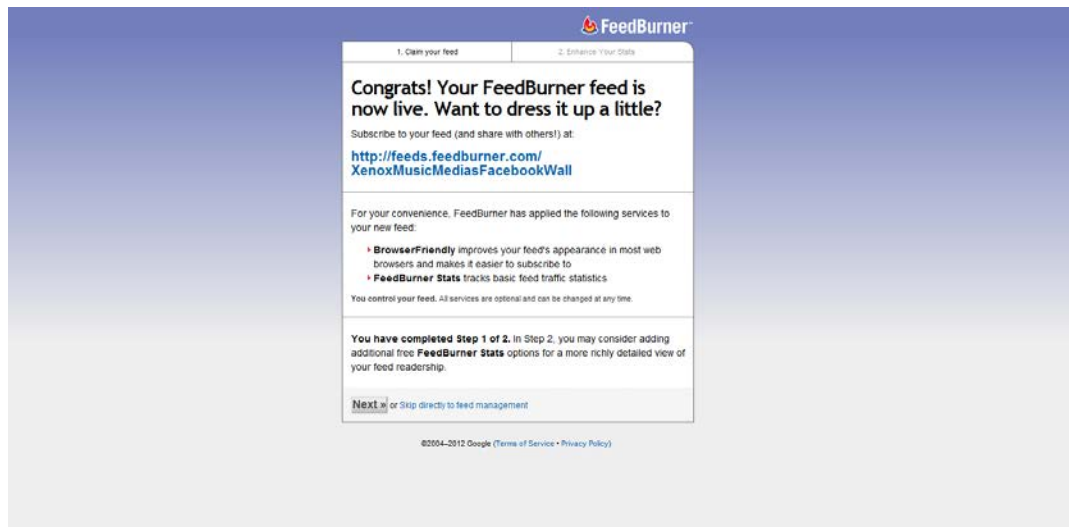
FeedBurner

1. Claim your feed

2. Enhance Your Stats

Congrats! Your FeedBurner feed is now live. Want to dress it up a little?

Subscribe to your feed (and share with others!) at:

http://feeds.feedburner.com/XenoxMusicMediasFacebookWall

For your convenience, FeedBurner has applied the following services to your new feed:

- BrowserFriendly improves your feed's appearance in most web browsers and makes it easier to subscribe to
- FeedBurner Stats tracks basic feed traffic statistics

You control your feed. All services are optional and can be changed at any time.

You have completed Step 1 of 2. In Step 2, you may consider adding additional free FeedBurner Stats options for a more richly detailed view of your feed readership.

Next » or Skip directly to feed management

©2004–2012 Google (Terms of Service • Privacy Policy)